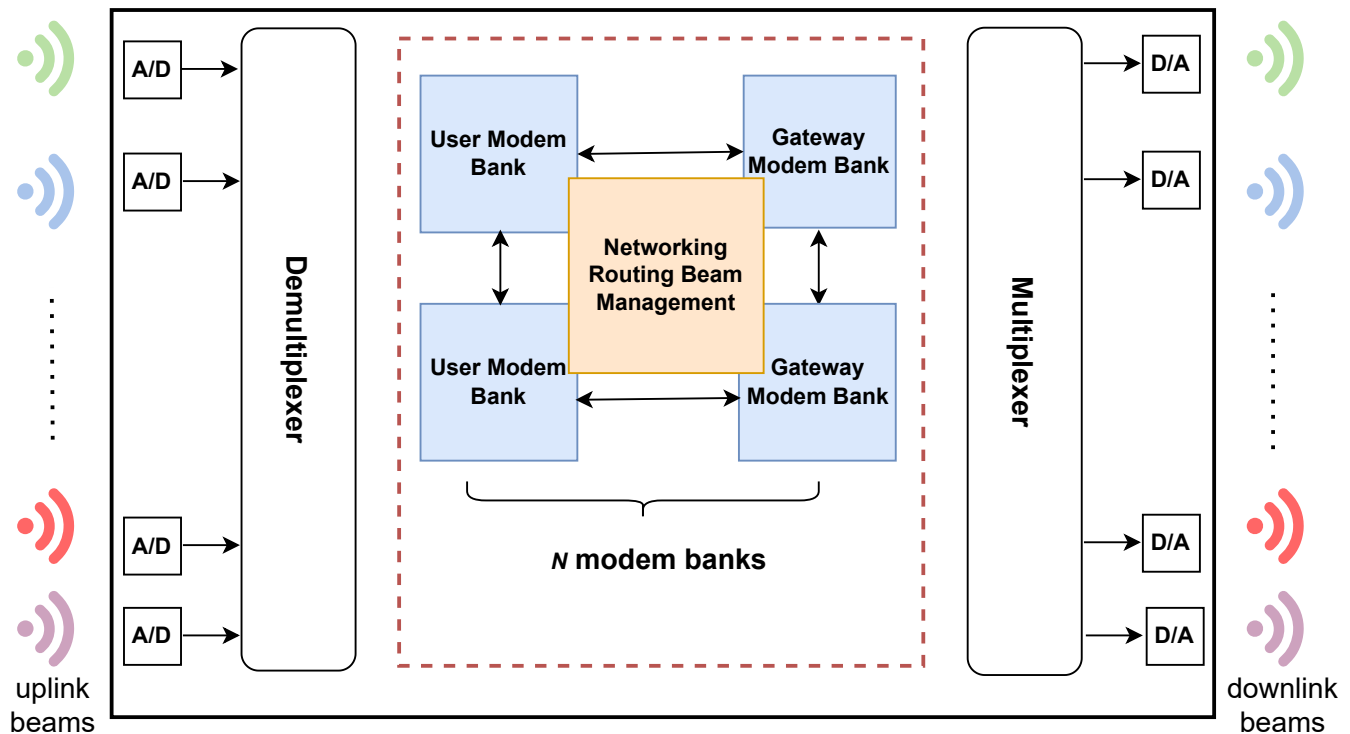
A/D
A/D
A/D
A/D

Demultiplexer

User Modem Bank

Gateway Modem Bank

Networking Routing Beam Management

User Modem Bank

Gateway Modem Bank

$N$ modem banks

Multiplexer

D/A
D/A
D/A
D/A

uplink beams

downlink beams